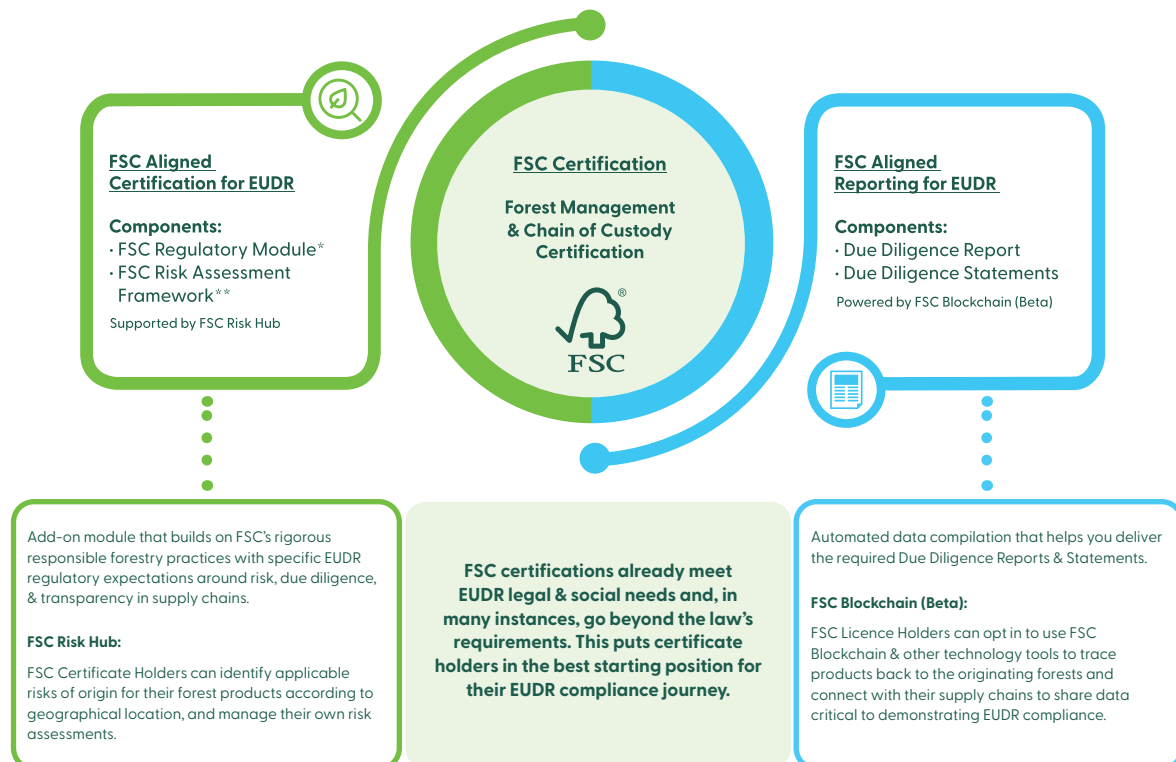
FSC Aligned Certification for EUDR

Components:
· FSC Regulatory Module*
· FSC Risk Assessment Framework**
Supported by FSC Risk Hub

FSC Certification

Forest Management & Chain of Custody Certification

®

FSC

FSC Aligned Reporting for EUDR

Components:
· Due Diligence Report
· Due Diligence Statements
Powered by FSC Blockchain (Beta)

Add-on module that builds on FSC's rigorous responsible forestry practices with specific EUDR regulatory expectations around risk, due diligence, & transparency in supply chains.

FSC Risk Hub:

FSC Certificate Holders can identify applicable risks of origin for their forest products according to geographical location, and manage their own risk assessments.

FSC certifications already meet EUDR legal & social needs and, in many instances, go beyond the law's requirements. This puts certificate holders in the best starting position for their EUDR compliance journey.

Automated data compilation that helps you deliver the required Due Diligence Reports & Statements.

FSC Blockchain (Beta):

FSC Licence Holders can opt in to use FSC Blockchain & other technology tools to trace products back to the originating forests and connect with their supply chains to share data critical to demonstrating EUDR compliance.